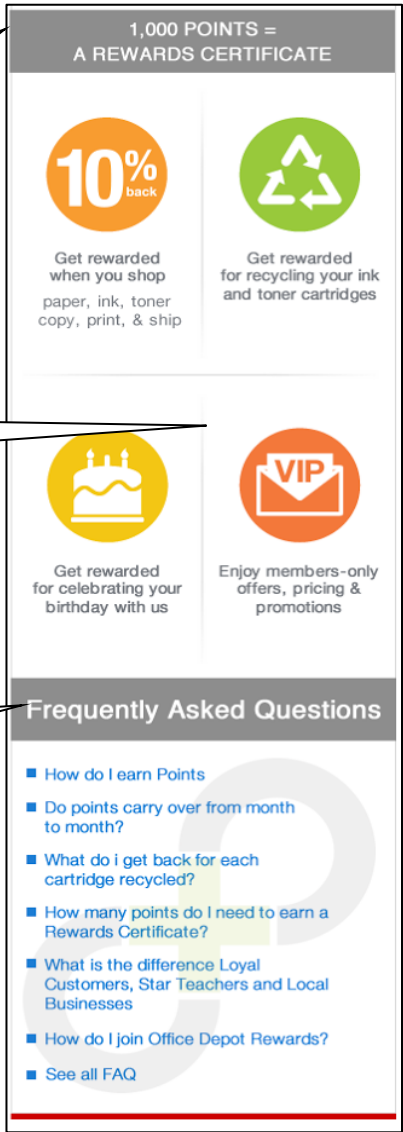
1,000 POINTS =
A REWARDS CERTIFICATE

10% back

Get rewarded when you shop
paper, ink, toner copy, print, & ship

Get rewarded for recycling your ink and toner cartridges

Get rewarded for celebrating your birthday with us

VIP

Enjoy members-only offers, pricing & promotions

Frequently Asked Questions

How do I earn Points

Do points carry over from month to month?

What do i get back for each cartridge recycled?

How many points do I need to earn a Rewards Certificate?

What is the difference Loyal Customers, Star Teachers and Local Businesses

How do I join Office Depot Rewards?

See all FAQ